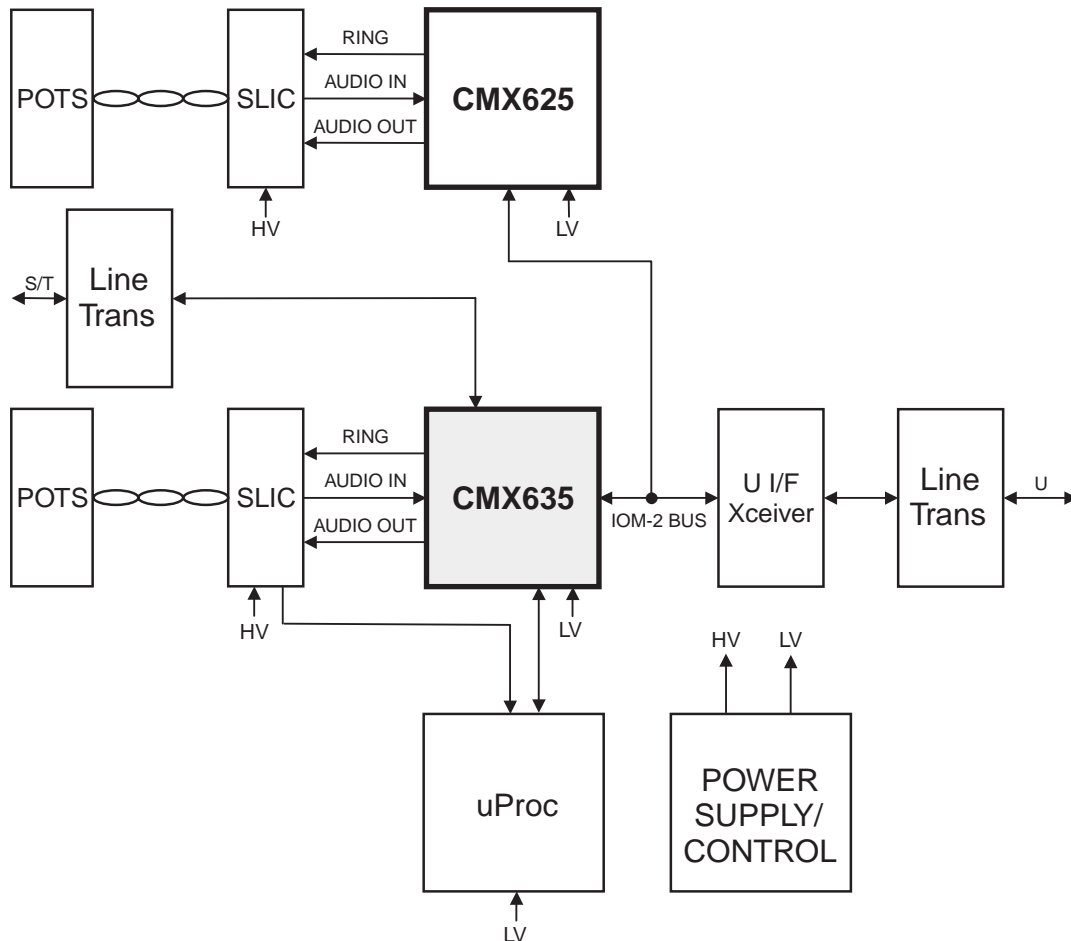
POTS

SLIC

RING

AUDIO IN

AUDIO OUT

CMX625

HV

LV

S/T

Line Trans

POTS

SLIC

RING

AUDIO IN

AUDIO OUT

CMX635

IOM-2 BUS

U I/F Xceiver

Line Trans

U

HV

LV

HV

LV

uProc

POWER SUPPLY/ CONTROL

LV